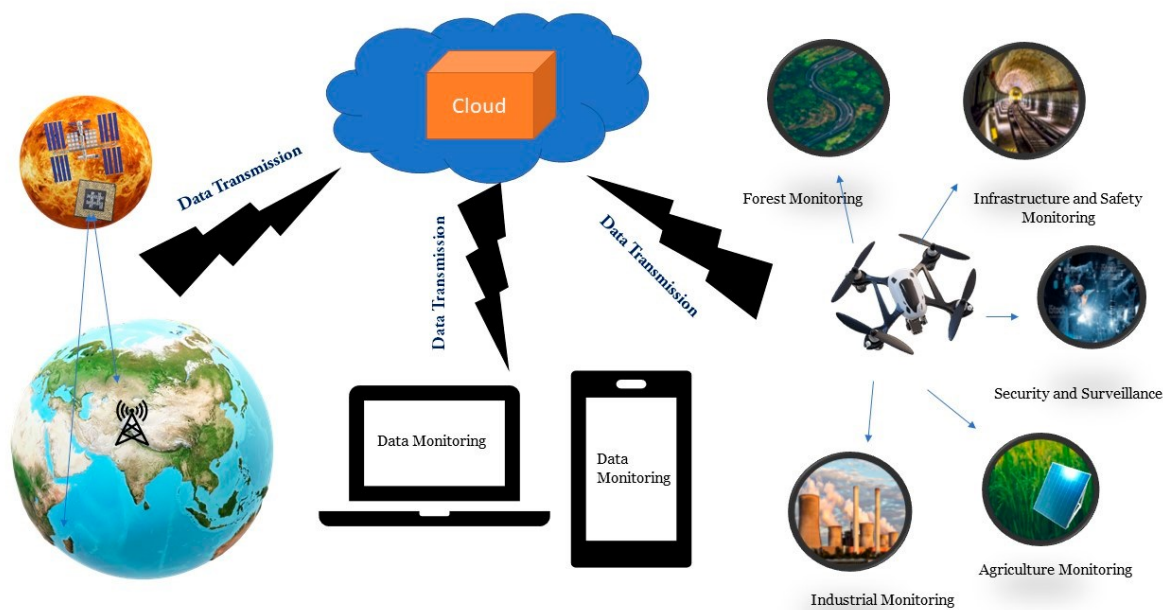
Cloud

Data Transmission

Data Transmission

Data Transmission

Forest Monitoring

Infrastructure and Safety Monitoring

Security and Surveillance

Data Monitoring

Data Monitoring

Industrial Monitoring

Agriculture Monitoring